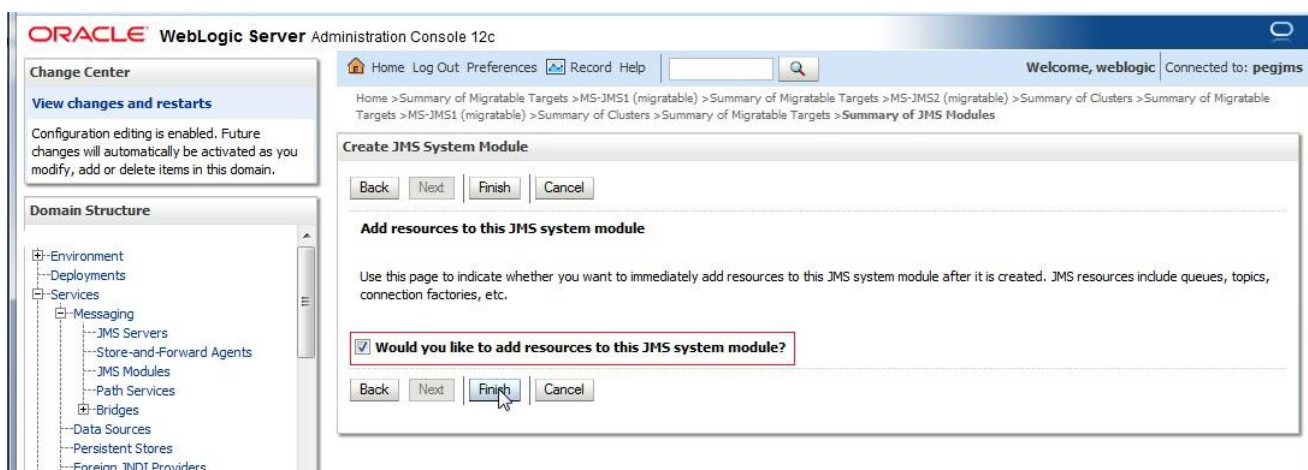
ORACLE WebLogic Server Administration Console 12c

Change Center

View changes and restarts

Configuration editing is enabled. Future changes will automatically be activated as you modify, add or delete items in this domain.

Domain Structure

Environment
Deployments
Services
Messaging
JMS Servers
Store-and-Forward Agents
JMS Modules
Path Services
Bridges
Data Sources
Persistent Stores
Foreign JNDI Providers

Home Log Out Preferences Record Help

Welcome, weblogic Connected to: pegjms

Home >Summary of Migratable Targets >MS-JMS1 (migratable) >Summary of Migratable Targets >MS-JMS2 (migratable) >Summary of Clusters >Summary of Migratable Targets >MS-JMS1 (migratable) >Summary of Clusters >Summary of Migratable Targets >Summary of JMS Modules

Create JMS System Module

Back Next Finish Cancel

Add resources to this JMS system module

Use this page to indicate whether you want to immediately add resources to this JMS system module after it is created. JMS resources include queues, topics, connection factories, etc.

Would you like to add resources to this JMS system module?

Back Next Finish Cancel